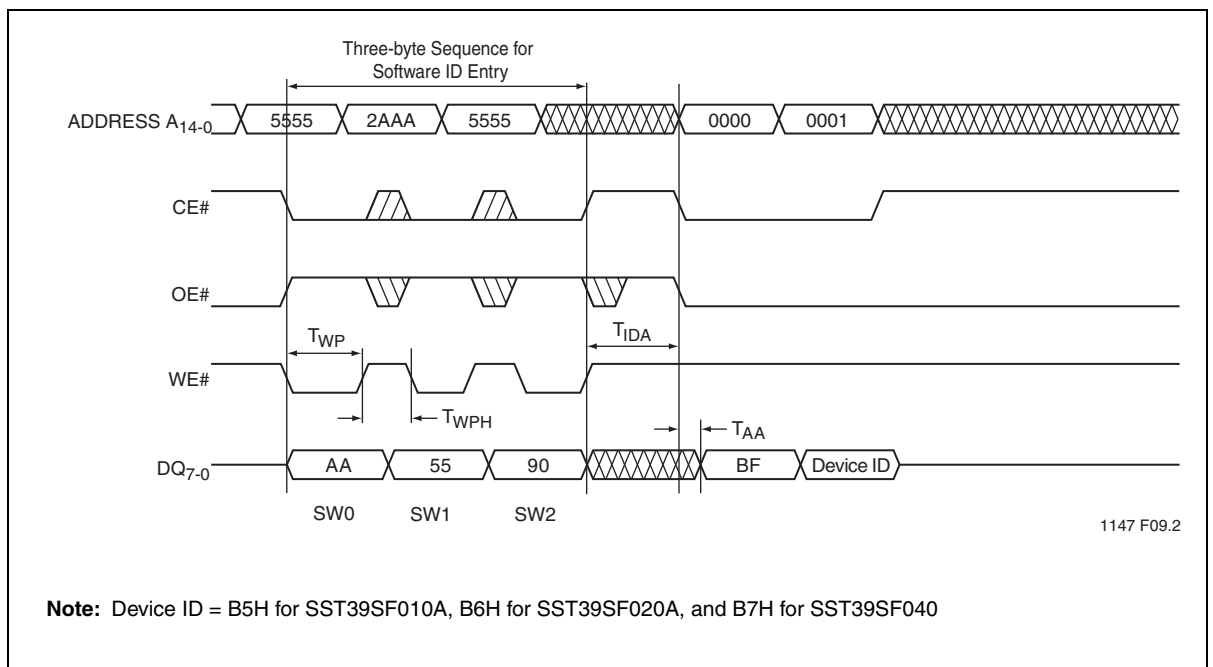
Three-byte Sequence for Software ID Entry

ADDRESS $A_{14-0}$ 5555 2AAA 5555 0000 0001

CE#

OE#

$T_{WP}$ $T_{IDA}$

WE#

$T_{WPH}$ $T_{AA}$

$DQ_{7-0}$ AA 55 90 BF Device ID

SW0 SW1 SW2

1147 F09.2

**Note:** Device ID = B5H for SST39SF010A, B6H for SST39SF020A, and B7H for SST39SF040